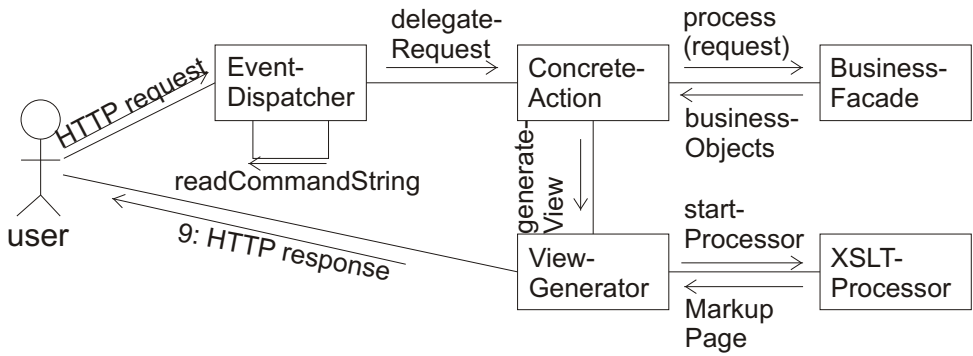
HTTP request

Event-Dispatcher

delegate-Request

Concrete-Action

process (request)

Business-Facade

business-Objects

readCommandString

generate-View

user

9: HTTP response

View-Generator

start-Processor

XSLT-Processor

Markup Page